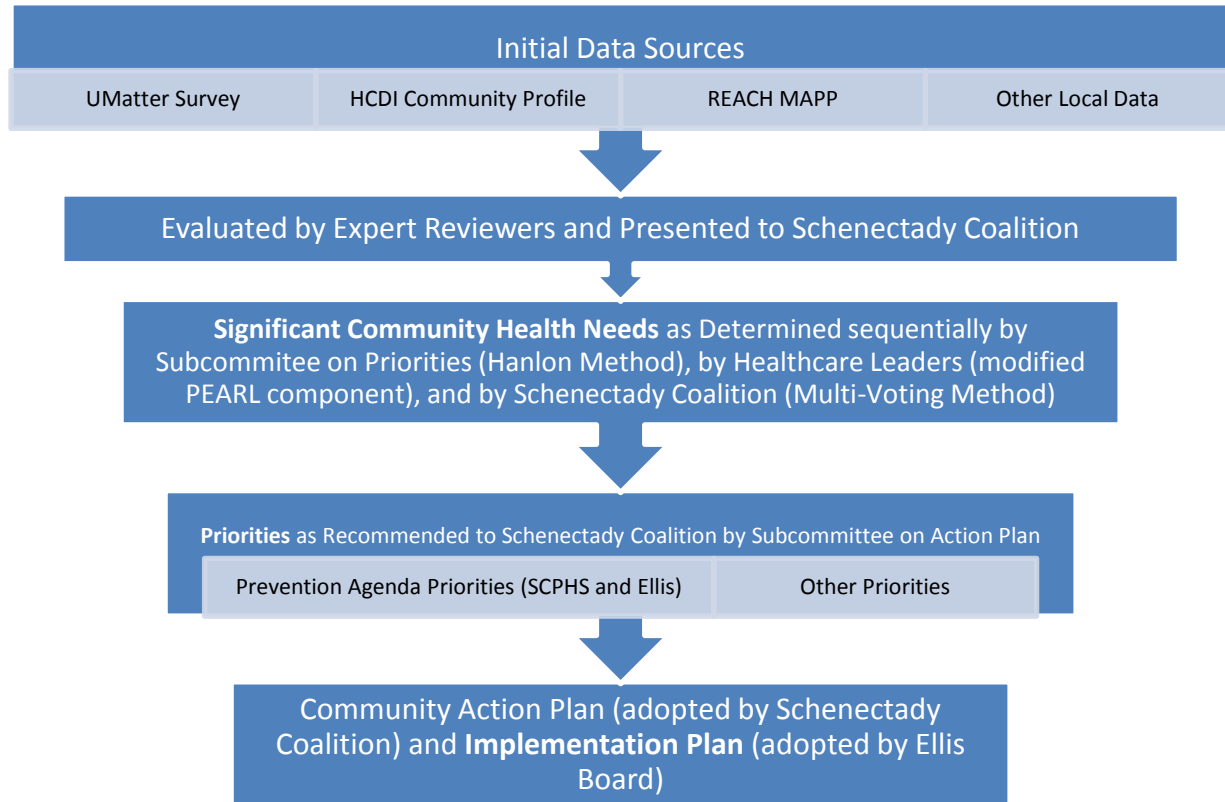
Initial Data Sources

UMatter Survey

HCDI Community Profile

REACH MAPP

Other Local Data

Evaluated by Expert Reviewers and Presented to Schenectady Coalition

**Significant Community Health Needs** as Determined sequentially by Subcommitee on Priorities (Hanlon Method), by Healthcare Leaders (modified PEARL component), and by Schenectady Coalition (Multi-Voting Method)

**Priorities** as Recommended to Schenectady Coalition by Subcommittee on Action Plan

Prevention Agenda Priorities (SCPHS and Ellis)

Other Priorities

Community Action Plan (adopted by Schenectady Coalition) and **Implementation Plan** (adopted by Ellis Board)